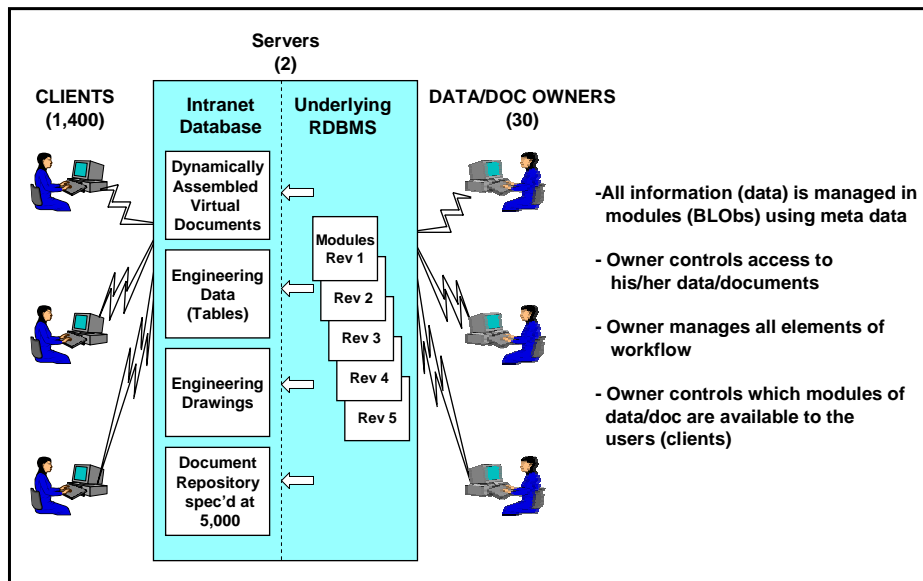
Servers
(2)

CLIENTS
(1,400)

Intranet Database

Underlying RDBMS

DATA/DOC OWNERS
(30)

Dynamically Assembled Virtual Documents

Engineering Data (Tables)

Engineering Drawings

Document Repository spec'd at 5,000

Modules
Rev 1

Rev 2

Rev 3

Rev 4

Rev 5

-All information (data) is managed in modules (BLObs) using meta data

- Owner controls access to his/her data/documents

- Owner manages all elements of workflow

- Owner controls which modules of data/doc are available to the users (clients)